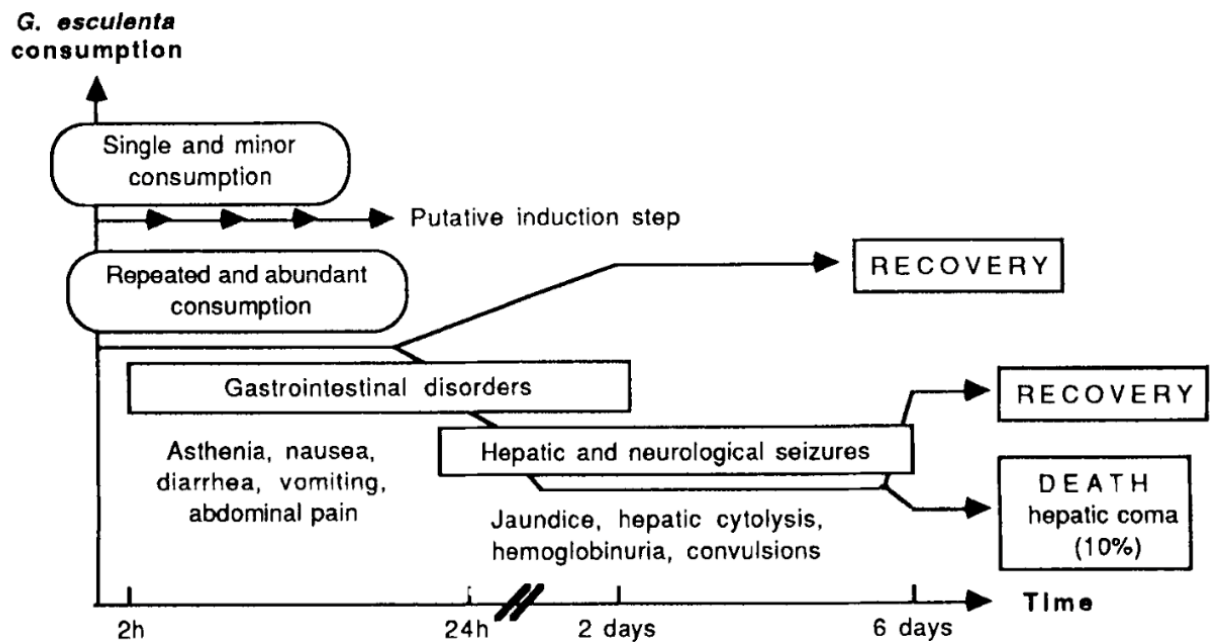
G. esculenta consumption

Single and minor consumption

Putative induction step

Repeated and abundant consumption

RECOVERY

Gastrointestinal disorders

Asthenia, nausea, diarrhea, vomiting, abdominal pain

RECOVERY

Hepatic and neurological seizures

DEATH hepatic coma (10%)

Jaundice, hepatic cytolysis, hemoglobinuria, convulsions

Time

2h

24h

2 days

6 days